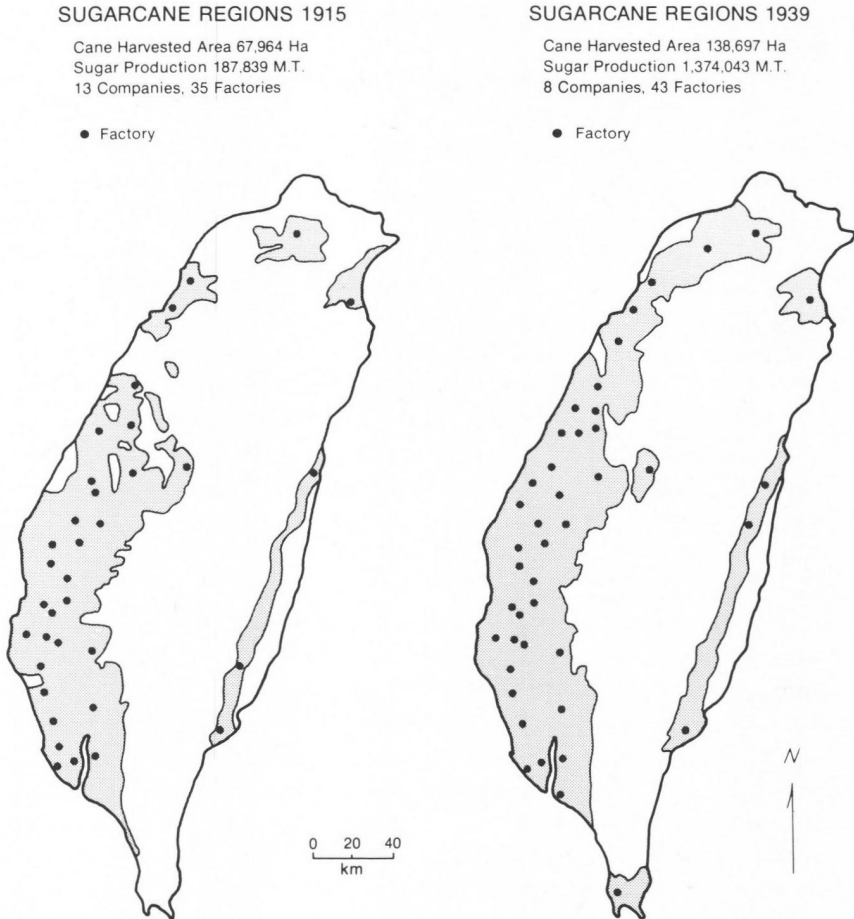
SUGARCANE REGIONS 1915

Cane Harvested Area 67,964 Ha
Sugar Production 187,839 M.T.
13 Companies, 35 Factories

● Factory

0 20 40
km

SUGARCANE REGIONS 1939

Cane Harvested Area 138,697 Ha
Sugar Production 1,374,043 M.T.
8 Companies, 43 Factories

● Factory

N